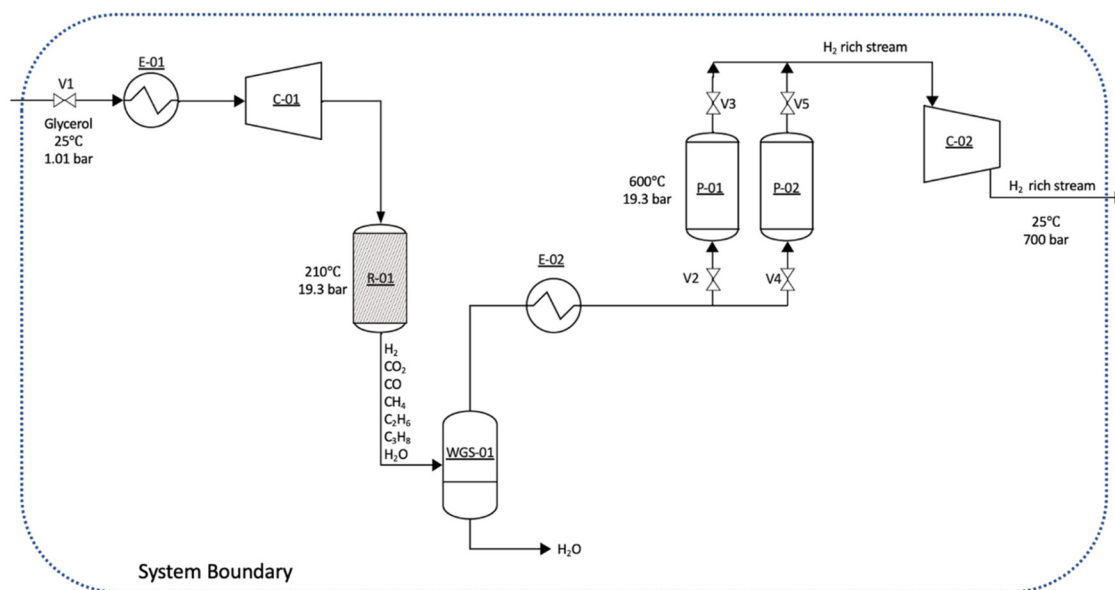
$H_2$ rich stream

V1

E-01

C-01

Glycerol
25°C
1.01 bar

V3

V5

C-02

600°C
19.3 bar

P-01

P-02

$H_2$ rich stream

25°C
700 bar

E-02

V2

V4

210°C
19.3 bar

R-01

$H_2$
$CO_2$
CO
$CH_4$
$C_2H_6$
$C_3H_8$
$H_2O$

WGS-01

$H_2O$

System Boundary